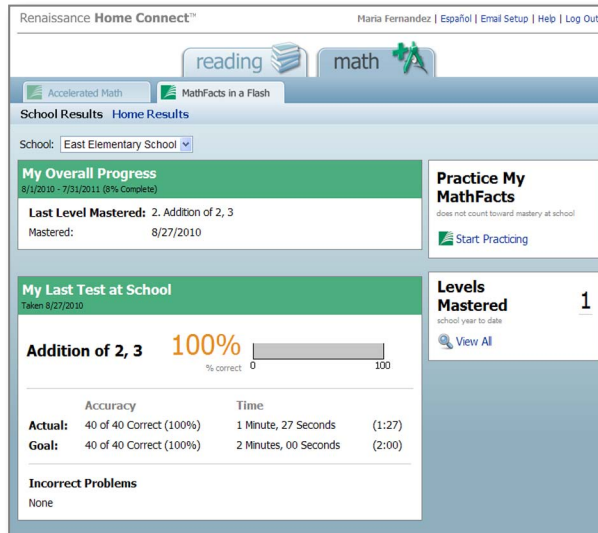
Renaissance Home Connect™

Maria Fernandez | Español | Email Setup | Help | Log Out

reading

math

Accelerated Math

MathFacts in a Flash

School Results Home Results

School: East Elementary School

My Overall Progress
8/1/2010 - 7/31/2011 (8% Complete)

Last Level Mastered: 2. Addition of 2, 3
Mastered: 8/27/2010

My Last Test at School
Taken 8/27/2010

Addition of 2, 3

100%
% correct

0

100

| | Accuracy | Time | |
|---|---|---|---|
| Actual: | 40 of 40 Correct (100%) | 1 Minute, 27 Seconds | (1:27) |
| Goal: | 40 of 40 Correct (100%) | 2 Minutes, 00 Seconds | (2:00) |

Incorrect Problems
None

Practice My MathFacts
does not count toward mastery at school

Start Practicing

Levels Mastered
school year to date

1

View All